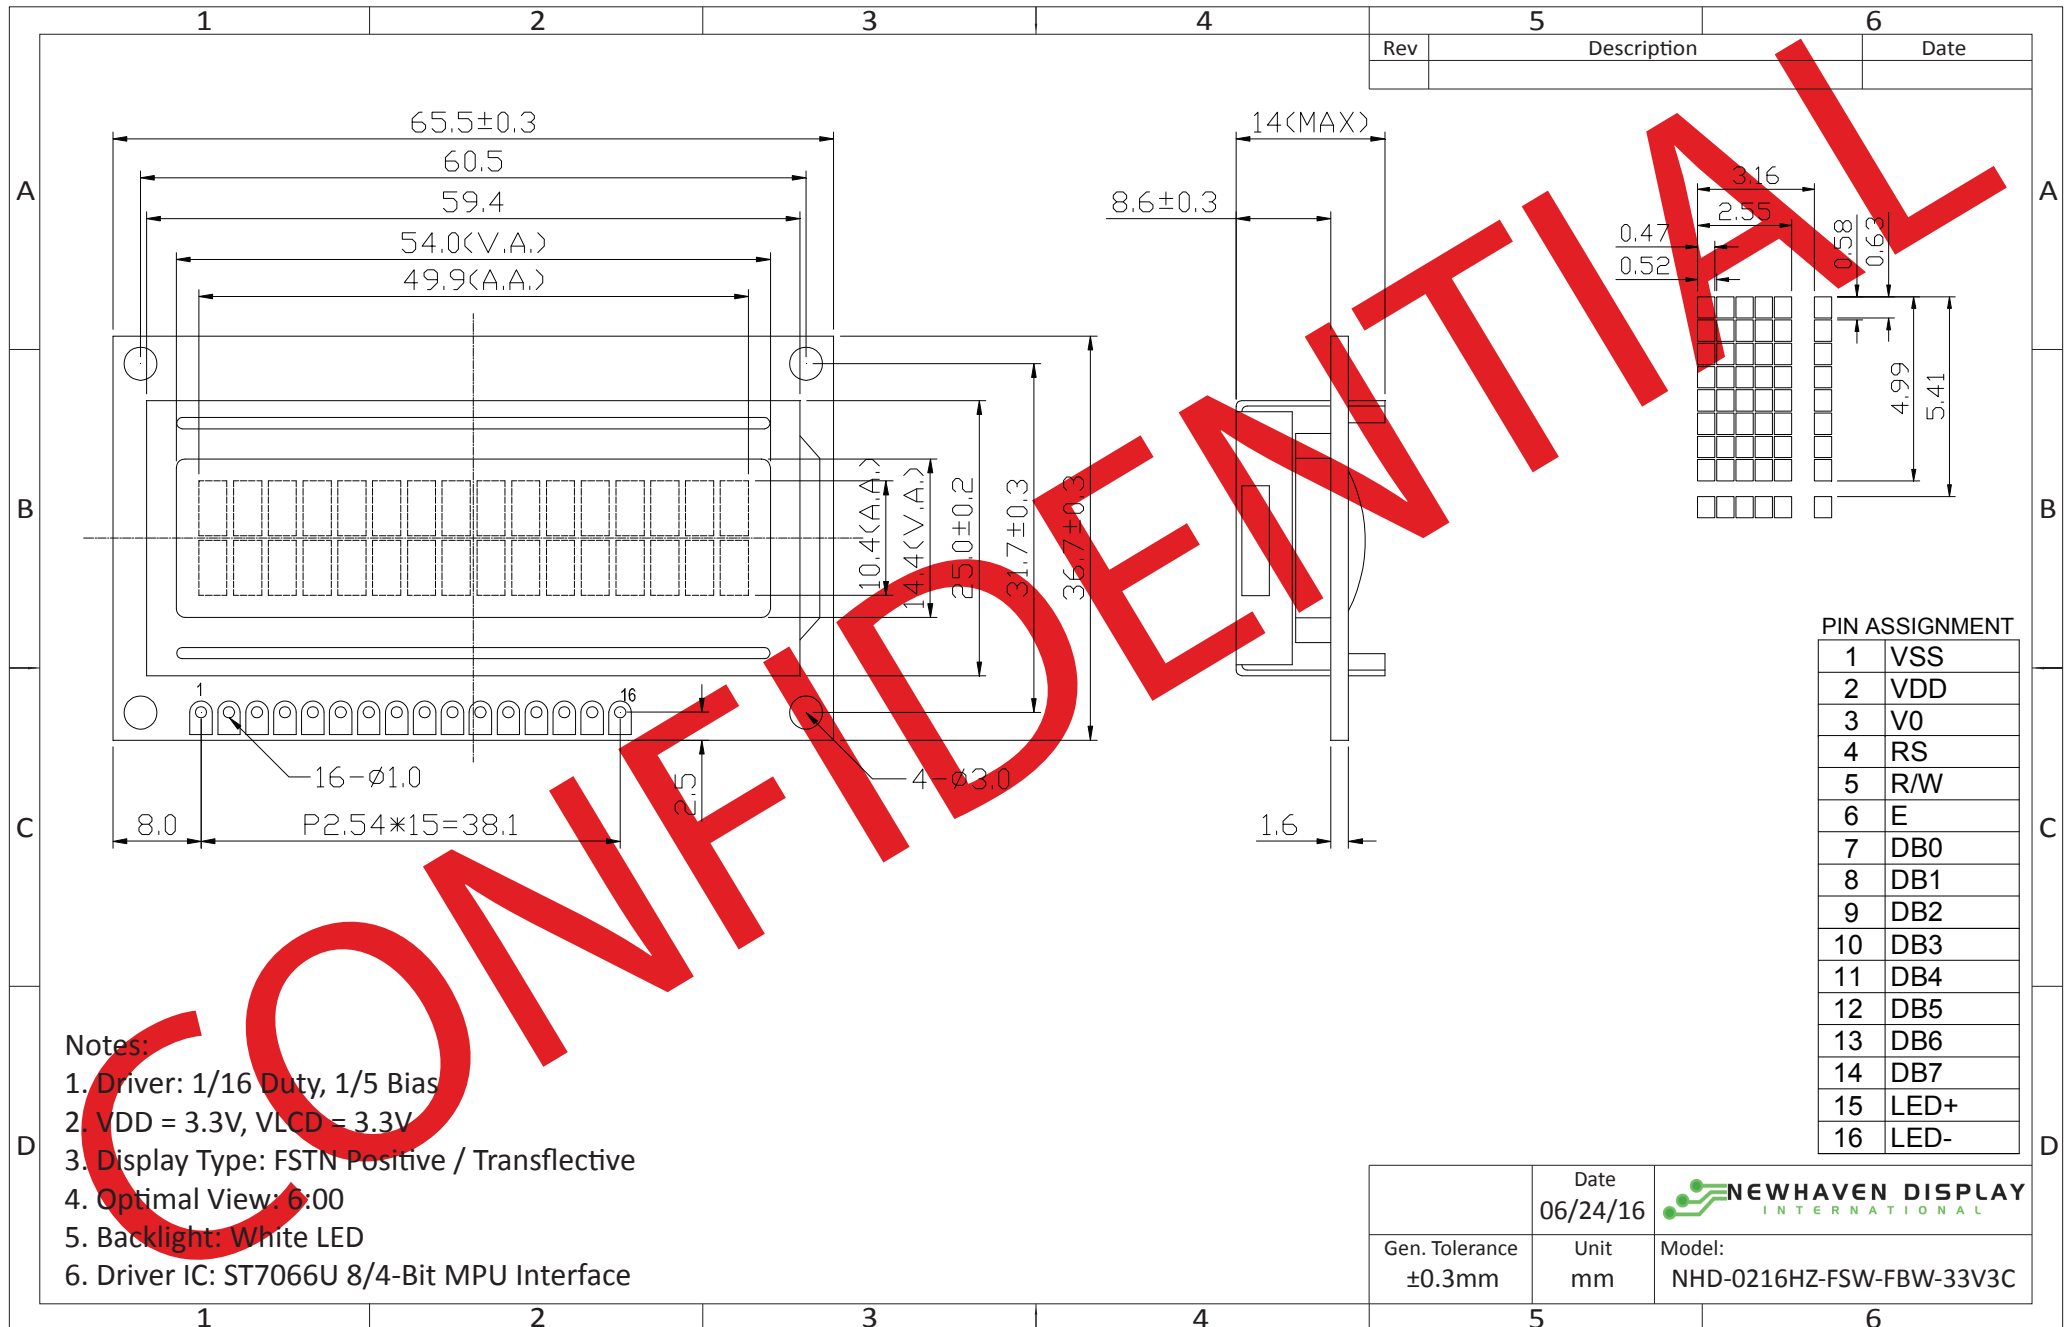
1 2 3 4 5 6

| Rev | Description | Date |
|---|---|---|
| | | |

A

65.5±0.3
60.5
59.4
54.0(V.A.)
49.9(A.A.)

14(MAX)
8.6±0.3

3.16
2.55
0.47
0.52
0.58
0.63

4.99
5.41

B

10.4(A.A.)
14.4(V.A.)
25.0±0.2
31.7±0.3
36.7±0.3

1
16

16−Ø1.0
4−Ø3.0
2.5

C

8.0
P2.54∗15=38.1
1.6

PIN ASSIGNMENT

| | |
|---|---|
| 1 | VSS |
| 2 | VDD |
| 3 | V0 |
| 4 | RS |
| 5 | R/W |
| 6 | E |
| 7 | DB0 |
| 8 | DB1 |
| 9 | DB2 |
| 10 | DB3 |
| 11 | DB4 |
| 12 | DB5 |
| 13 | DB6 |
| 14 | DB7 |
| 15 | LED+ |
| 16 | LED- |

CONFIDENTIAL

D

Notes:
1. Driver: 1/16 Duty, 1/5 Bias
2. VDD = 3.3V, VLCD = 3.3V
3. Display Type: FSTN Positive / Transflective
4. Optimal View: 6:00
5. Backlight: White LED
6. Driver IC: ST7066U 8/4-Bit MPU Interface

| | Date 06/24/16 | NEWHAVEN DISPLAY INTERNATIONAL |
|---|---|---|
| Gen. Tolerance ±0.3mm | Unit mm | Model: NHD-0216HZ-FSW-FBW-33V3C |

1 2 3 4 5 6